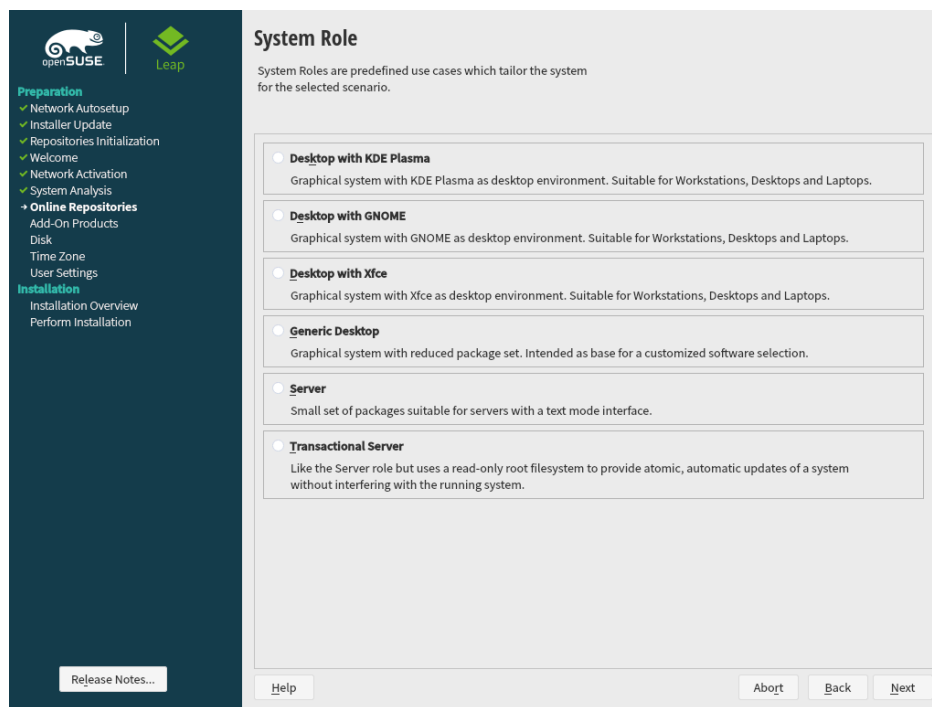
openSUSE

Leap

Preparation
✔ Network Autosetup
✔ Installer Update
✔ Repositories Initialization
✔ Welcome
✔ Network Activation
✔ System Analysis
→ Online Repositories
Add-On Products
Disk
Time Zone
User Settings
Installation
Installation Overview
Perform Installation

Release Notes...

System Role

System Roles are predefined use cases which tailor the system for the selected scenario.

Desktop with KDE Plasma
Graphical system with KDE Plasma as desktop environment. Suitable for Workstations, Desktops and Laptops.

Desktop with GNOME
Graphical system with GNOME as desktop environment. Suitable for Workstations, Desktops and Laptops.

Desktop with Xfce
Graphical system with Xfce as desktop environment. Suitable for Workstations, Desktops and Laptops.

Generic Desktop
Graphical system with reduced package set. Intended as base for a customized software selection.

Server
Small set of packages suitable for servers with a text mode interface.

Transactional Server
Like the Server role but uses a read-only root filesystem to provide atomic, automatic updates of a system without interfering with the running system.

Help

Abort

Back

Next